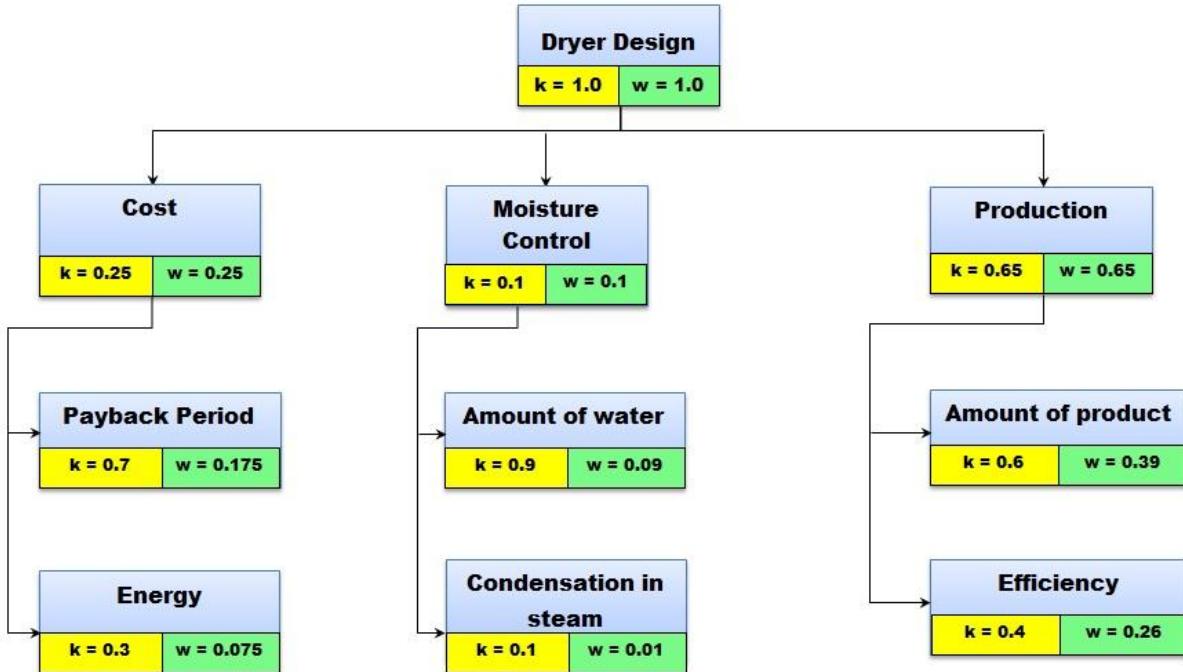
Dryer Design
k = 1.0 w = 1.0

Cost
k = 0.25 w = 0.25

Moisture Control
k = 0.1 w = 0.1

Production
k = 0.65 w = 0.65

Payback Period
k = 0.7 w = 0.175

Amount of water
k = 0.9 w = 0.09

Amount of product
k = 0.6 w = 0.39

Energy
k = 0.3 w = 0.075

Condensation in steam
k = 0.1 w = 0.01

Efficiency
k = 0.4 w = 0.26